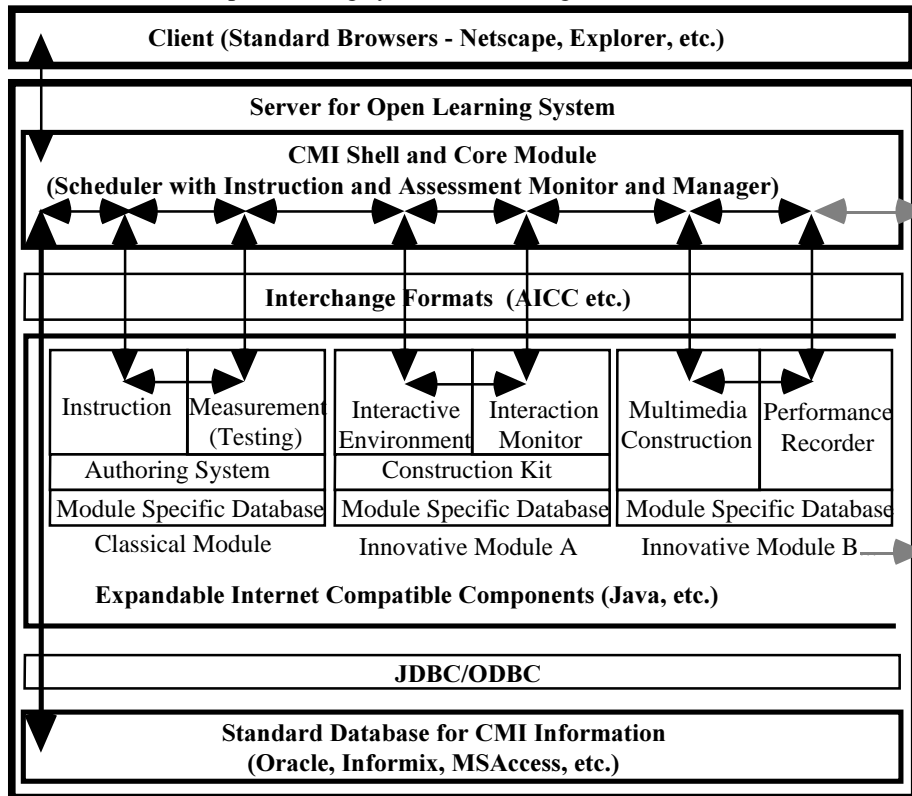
Client (Standard Browsers - Netscape, Explorer, etc.)

Server for Open Learning System

CMI Shell and Core Module
(Scheduler with Instruction and Assessment Monitor and Manager)

Interchange Formats (AICC etc.)

Instruction
Measurement (Testing)
Authoring System
Module Specific Database
Classical Module

Interactive Environment
Interaction Monitor
Construction Kit
Module Specific Database
Innovative Module A

Multimedia Construction
Performance Recorder
Module Specific Database
Innovative Module B

Expandable Internet Compatible Components (Java, etc.)

JDBC/ODBC

Standard Database for CMI Information
(Oracle, Informix, MSAccess, etc.)